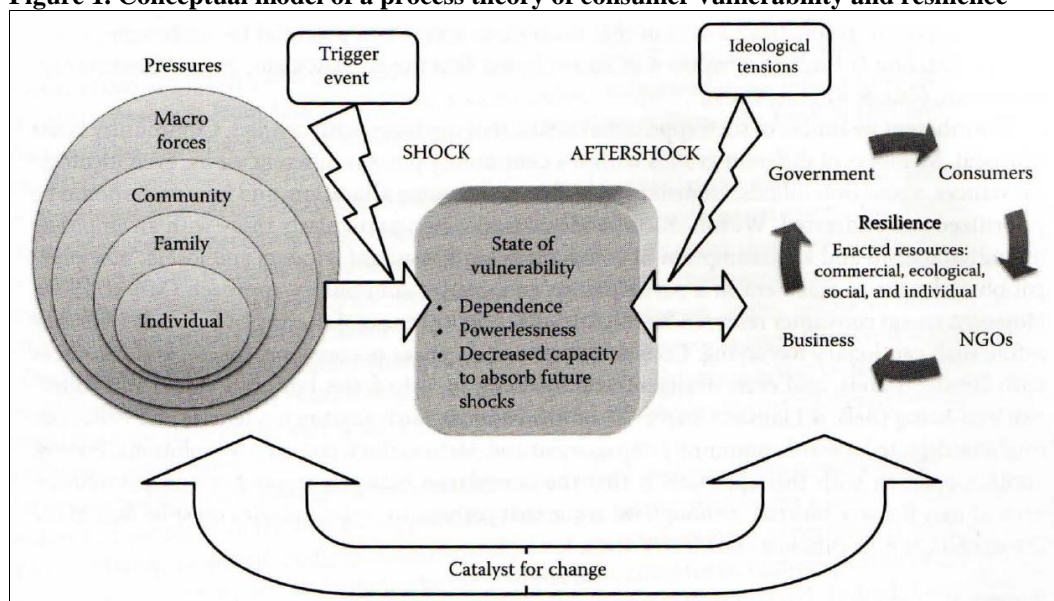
Figure 1. Conceptual model of a process theory of consumer vulnerability and resilience

Pressures

Trigger event

Ideological tensions

Macro forces

Community

Family

Individual

SHOCK

AFTERSHOCK

State of vulnerability

• Dependence
• Powerlessness
• Decreased capacity to absorb future shocks

Government

Consumers

Resilience

Enacted resources: commercial, ecological, social, and individual

Business

NGOs

Catalyst for change